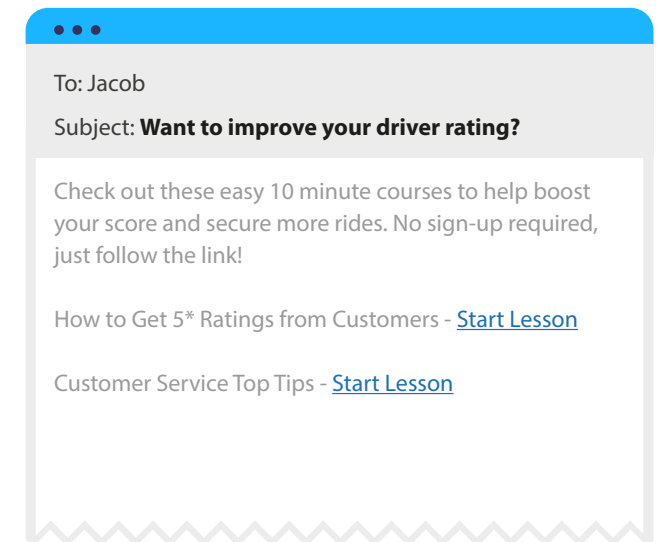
To: Jacob

Subject: **Want to improve your driver rating?**

Check out these easy 10 minute courses to help boost your score and secure more rides. No sign-up required, just follow the link!

How to Get 5* Ratings from Customers - Start Lesson

Customer Service Top Tips - Start Lesson